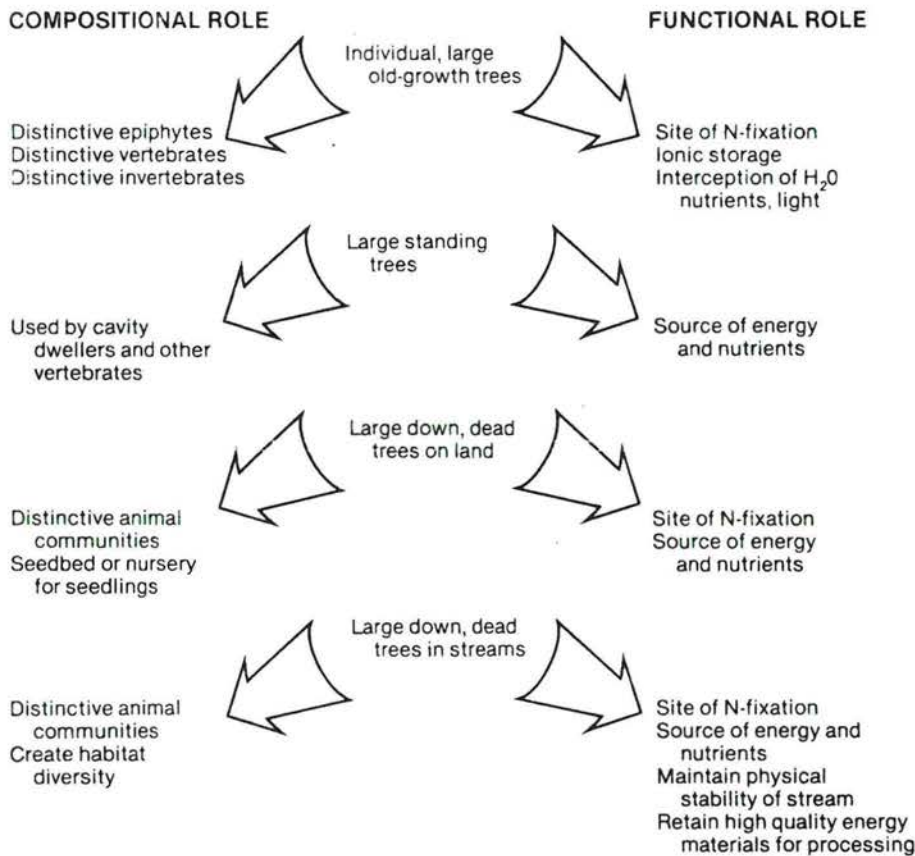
COMPOSITIONAL ROLE

FUNCTIONAL ROLE

Individual, large old-growth trees

Distinctive epiphytes
Distinctive vertebrates
Distinctive invertebrates

Site of N-fixation
Ionic storage
Interception of $H_20$ nutrients, light

Large standing trees

Used by cavity dwellers and other vertebrates

Source of energy and nutrients

Large down, dead trees on land

Distinctive animal communities
Seedbed or nursery for seedlings

Site of N-fixation
Source of energy and nutrients

Large down, dead trees in streams

Distinctive animal communities
Create habitat diversity

Site of N-fixation
Source of energy and nutrients
Maintain physical stability of stream
Retain high quality energy materials for processing